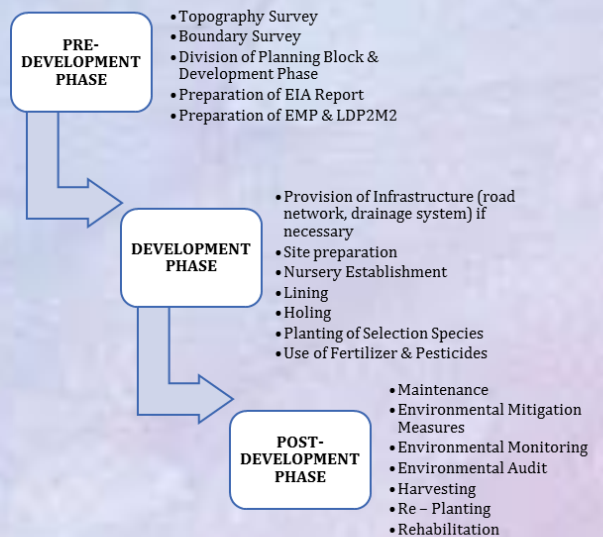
PRE-DEVELOPMENT PHASE

• Topography Survey
• Boundary Survey
• Division of Planning Block & Development Phase
• Preparation of EIA Report
• Preparation of EMP & LDP2M2

DEVELOPMENT PHASE

• Provision of Infrastructure (road network, drainage system) if necessary
• Site preparation
• Nursery Establishment
• Lining
• Holing
• Planting of Selection Species
• Use of Fertilizer & Pesticides

POST-DEVELOPMENT PHASE

• Maintenance
• Environmental Mitigation Measures
• Environmental Monitoring
• Environmental Audit
• Harvesting
• Re – Planting
• Rehabilitation